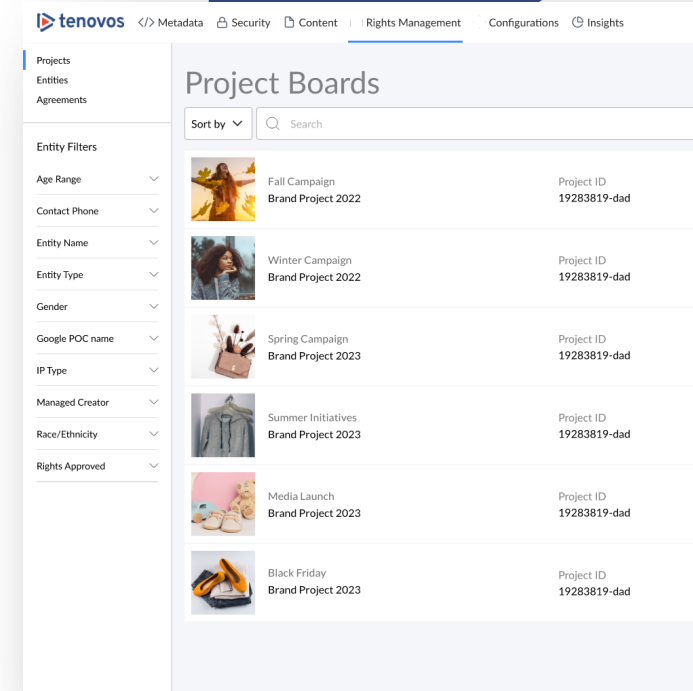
tenovos
</> Metadata
Security
Content
Rights Management
Configurations
Insights

Projects
Entities
Agreements

Entity Filters
Age Range
Contact Phone
Entity Name
Entity Type
Gender
Google POC name
IP Type
Managed Creator
Race/Ethnicity
Rights Approved

Project Boards
Sort by
Search

Fall Campaign
Brand Project 2022
Project ID
19283819-dad

Winter Campaign
Brand Project 2022
Project ID
19283819-dad

Spring Campaign
Brand Project 2023
Project ID
19283819-dad

Summer Initiatives
Brand Project 2023
Project ID
19283819-dad

Media Launch
Brand Project 2023
Project ID
19283819-dad

Black Friday
Brand Project 2023
Project ID
19283819-dad